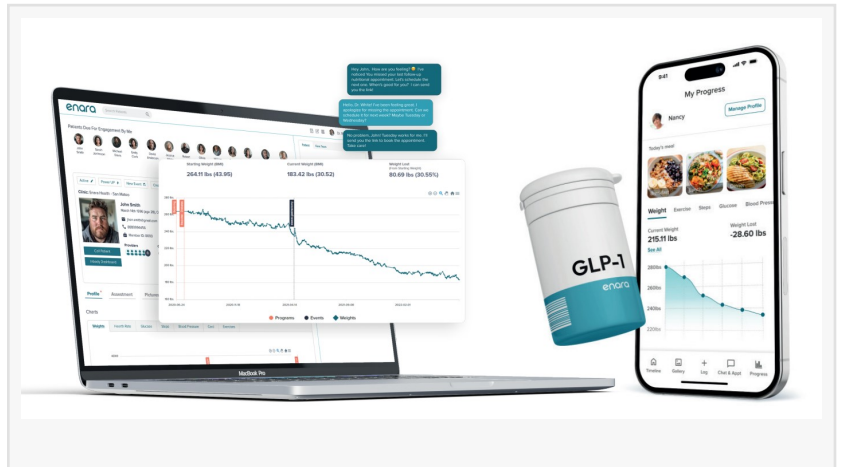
enara

Patients Due For Engagement By Me

John Smith

Profile

Charts

Weight

Starting Weight (2020)
264.11 lbs (43.95)

Current Weight (2020)
183.42 lbs (30.52)

Weight Lost
80.69 lbs (30.55%)

Programs Events Weights

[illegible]

MacBook Pro

GLP-1

enara

9:41

My Progress

Nancy

Manage Profile

Today's meal

Weight Exercise Steps Glucose Blood Press

Current Weight
215.11 lbs

Weight Lost
-28.60 lbs

See All

280lbs
260lbs
240lbs
220lbs

Timeline Gallery Log Chat & Appt Progress